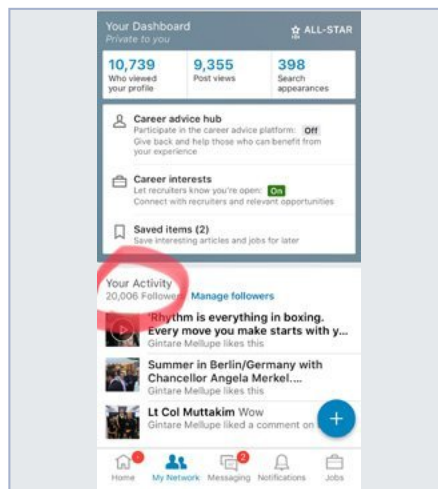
Your Dashboard
Private to you

ALL-STAR

10,739
Who viewed your profile

9,355
Post views

398
Search appearances

Career advice hub
Participate in the career advice platform: Off
Give back and help those who can benefit from your experience

Career interests
Let recruiters know you're open: On
Connect with recruiters and relevant opportunities

Saved items (2)
Save interesting articles and jobs for later

Your Activity
20,006 Followers Manage followers

'Rhythm is everything in boxing. Every move you make starts with y...
Gintare Mellupe likes this

Summer in Berlin/Germany with Chancellor Angela Merkel....
Gintare Mellupe likes this

Lt Col Muttakim Wow
Gintare Mellupe liked a comment on

Home My Network Messaging 2 Notifications Jobs